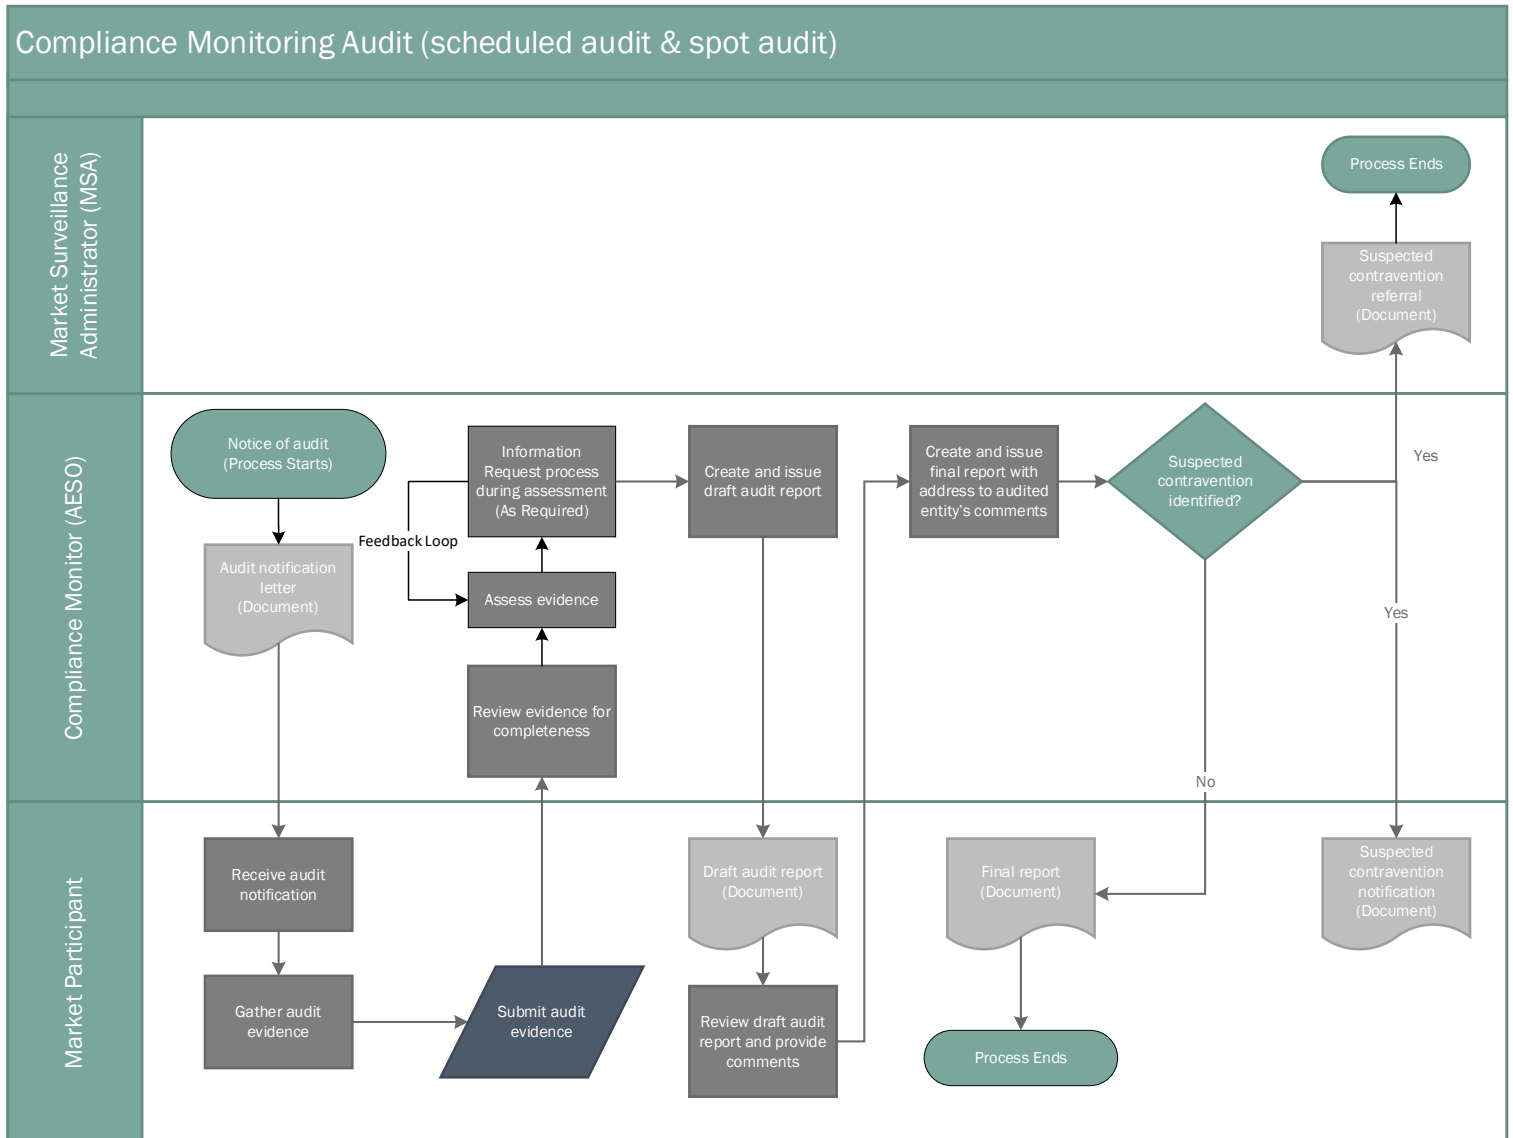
Compliance Monitoring Audit (scheduled audit & spot audit)

Market Surveillance Administrator (MSA)

Process Ends

Suspected contravention referral (Document)

Compliance Monitor (AESO)

Notice of audit (Process Starts)

Audit notification letter (Document)

Feedback Loop

Information Request process during assessment (As Required)

Assess evidence

Review evidence for completeness

Create and issue draft audit report

Create and issue final report with address to audited entity's comments

Suspected contravention identified?

Yes

Yes

No

Market Participant

Receive audit notification

Gather audit evidence

Submit audit evidence

Draft audit report (Document)

Review draft audit report and provide comments

Final report (Document)

Process Ends

Suspected contravention notification (Document)